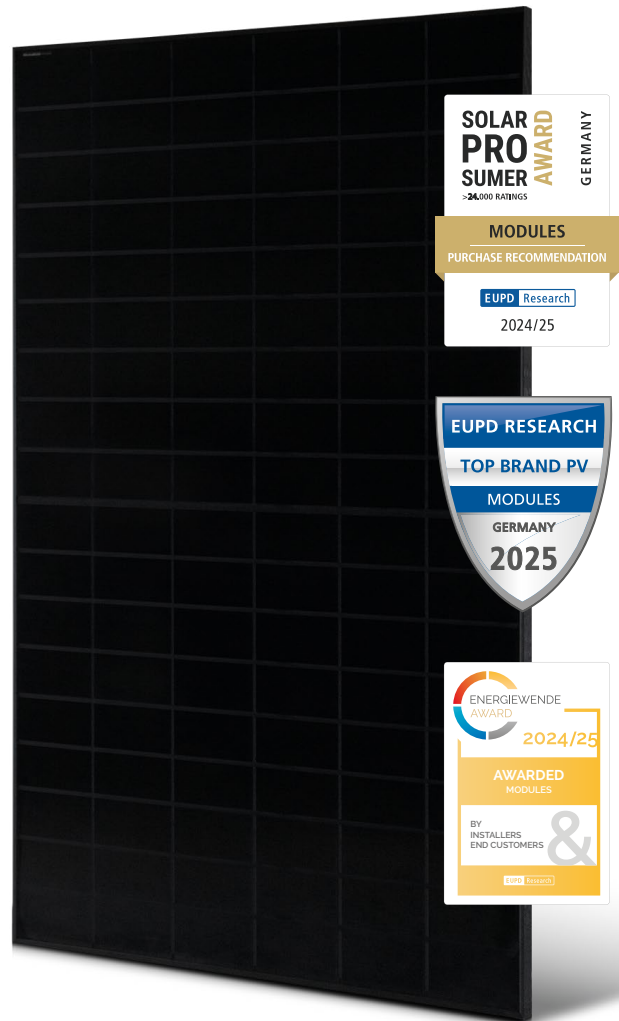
SOLAR PRO SUMER AWARD GERMANY
>24.000 RATINGS
MODULES
PURCHASE RECOMMENDATION
EUPD Research
2024/25

EUPD RESEARCH
TOP BRAND PV
MODULES
GERMANY
2025

ENERGIEWENDE AWARD
2024/25
AWARDED
MODULES
BY
INSTALLERS
END CUSTOMERS
&
EUPD Research